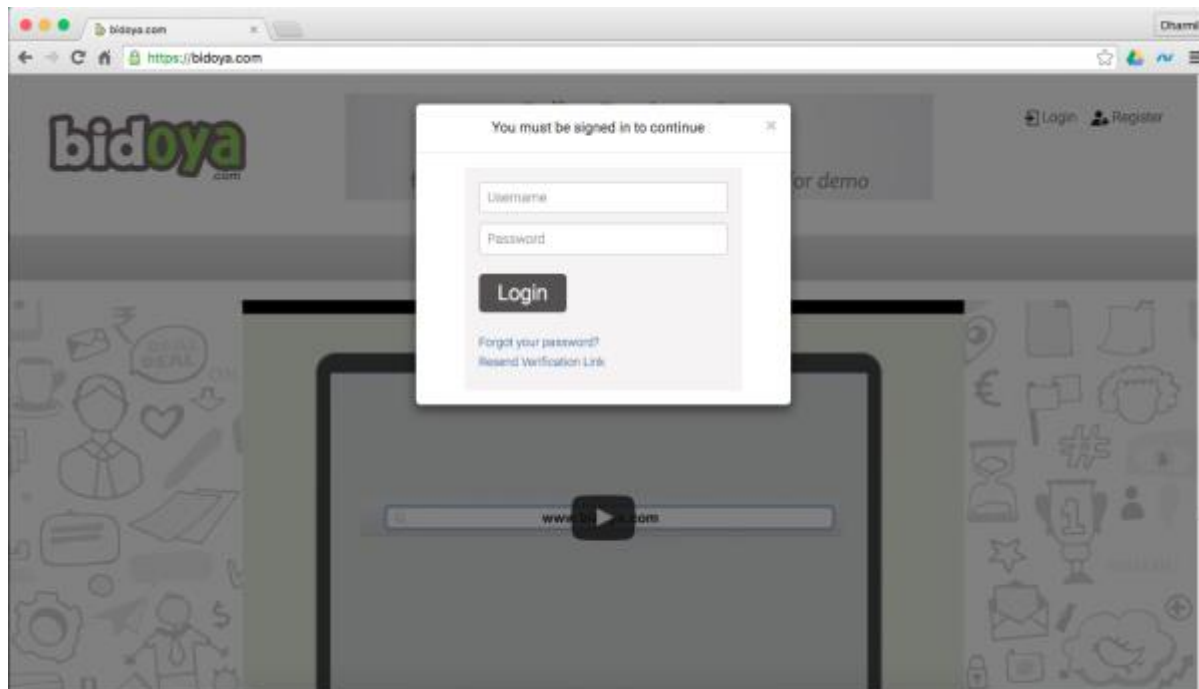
bidoya.com

https://bidoya.com

Dhamil

bidoya
.com

Login Register

for demo

You must be signed in to continue

×

Username

Password

Login

Forgot your password?
Resend Verification Link

www.bi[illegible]a.com

DEAL

€

$

1